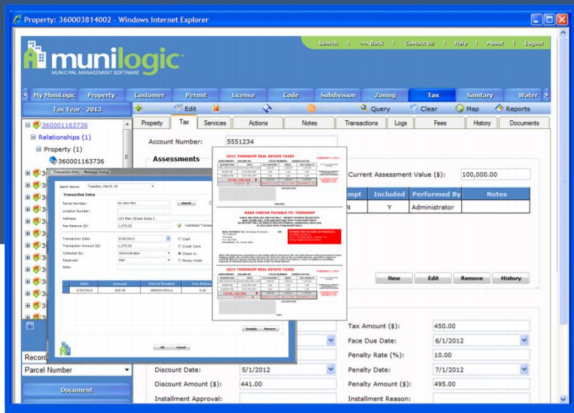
Property: 360003814002 - Windows Internet Explorer

munilogic
MUNICIPAL MANAGEMENT SOFTWARE

Search | Go Back | Contact Us | Help | About | Logout

My Munilogic | Property | Customer | Permit | License | Code | Subdivision | Zoning | Tax | Sanitary | Water

Tax Year - 2013

Edit | Query | Clear | Map | Reports

360001163736
Relationships (1)
Property (1)
360001163736

Property | Tax | Services | Actions | Notes | Transactions | Logs | Fees | History | Documents

Account Number: 5551234

Assessments

Current Assessment Value ($): 100,000.00

mpt | Included | Performed By | Notes
N | Y | Administrator |

New | Edit | Remove | History

Tax Amount ($): 450.00
Face Due Date: 6/1/2012
Penalty Rate (%): 10.00
Penalty Date: 7/1/2012
Penalty Amount ($): 495.00
Installment Reason:

Discount Date: 5/1/2012
Discount Amount ($): 441.00
Installment Approval:

Record
Parcel Number
Document

Transaction Entry

2012 TOWNSHIP REAL ESTATE TAXES
2012 TOWNSHIP REAL ESTATE TAXES
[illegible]